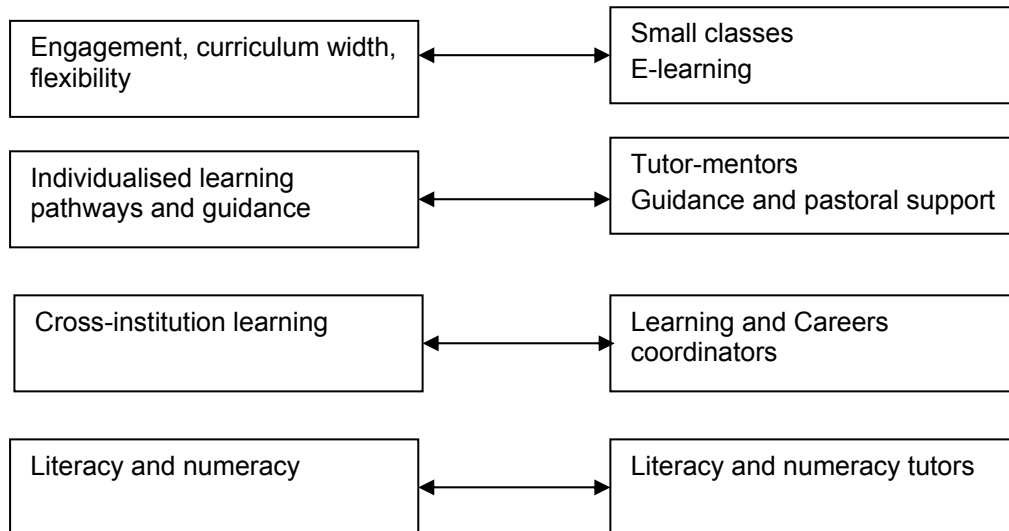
Engagement, curriculum width, flexibility

Small classes
E-learning

Individualised learning pathways and guidance

Tutor-mentors
Guidance and pastoral support

Cross-institution learning

Learning and Careers coordinators

Literacy and numeracy

Literacy and numeracy tutors